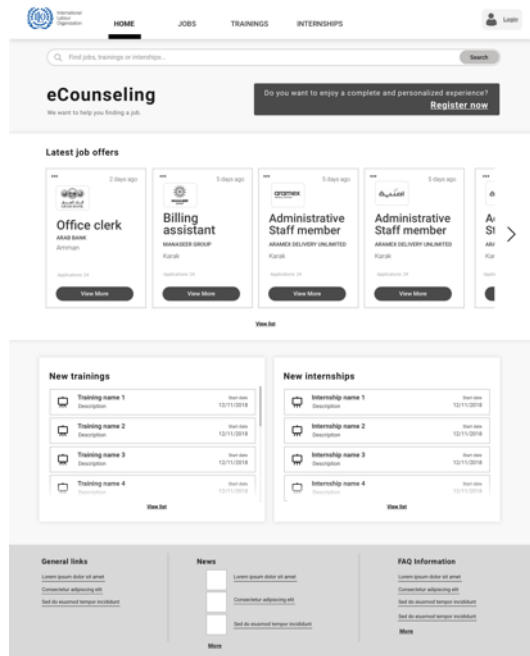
International Labour Organization

HOME JOBS TRAININGS INTERNSHIPS

Login

Find jobs, trainings or internships...

Search

eCounseling

We want to help you finding a job.

Do you want to enjoy a complete and personalized experience?

Register now

Latest job offers

2 days ago

Office clerk

ARAB BANK

Amman

Applications 24

View More

5 days ago

Billing assistant

MANASEER GROUP

Karak

Applications 24

View More

5 days ago

aramex

Administrative Staff member

ARAMEX DELIVERY UNLIMITED

Karak

Applications 24

View More

5 days ago

Administrative Staff member

ARAMEX DELIVERY UNLIMITED

Karak

Applications 24

View More

View list

New trainings

Training name 1
Description
Start date
12/11/2018

Training name 2
Description
Start date
12/11/2018

Training name 3
Description
Start date
12/11/2018

Training name 4
Description
Start date
12/11/2018

View list

New internships

Internship name 1
Description
Start date
12/11/2018

Internship name 2
Description
Start date
12/11/2018

Internship name 3
Description
Start date
12/11/2018

Internship name 4
Description
Start date
12/11/2018

View list

General links

Lorem ipsum dolor sit amet

Consectetur adipiscing elit

Sed do eiusmod tempor incididunt

News

Lorem ipsum dolor sit amet

Consectetur adipiscing elit

Sed do eiusmod tempor incididunt

More

FAQ Information

Lorem ipsum dolor sit amet

Consectetur adipiscing elit

Sed do eiusmod tempor incididunt

Sed do eiusmod tempor incididunt

More